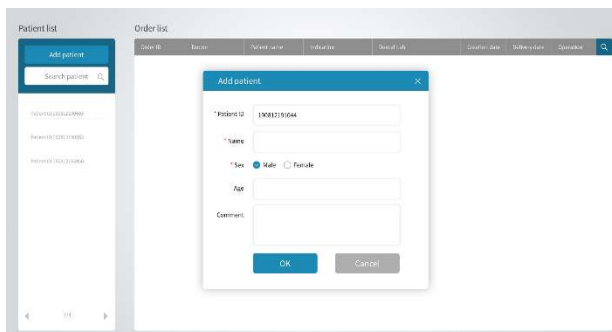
Patient list

Add patient

Search patient

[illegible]

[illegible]

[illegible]

1/1

Order list

| Order ID | Doctor | Patient name | Indication | Dental lab | Creation date | Delivery date | Operation |
|---|---|---|---|---|---|---|---|

Add patient

×

* Patient ID 190812190044

* Name

* Sex Male Female

Age

Comment

OK

Cancel